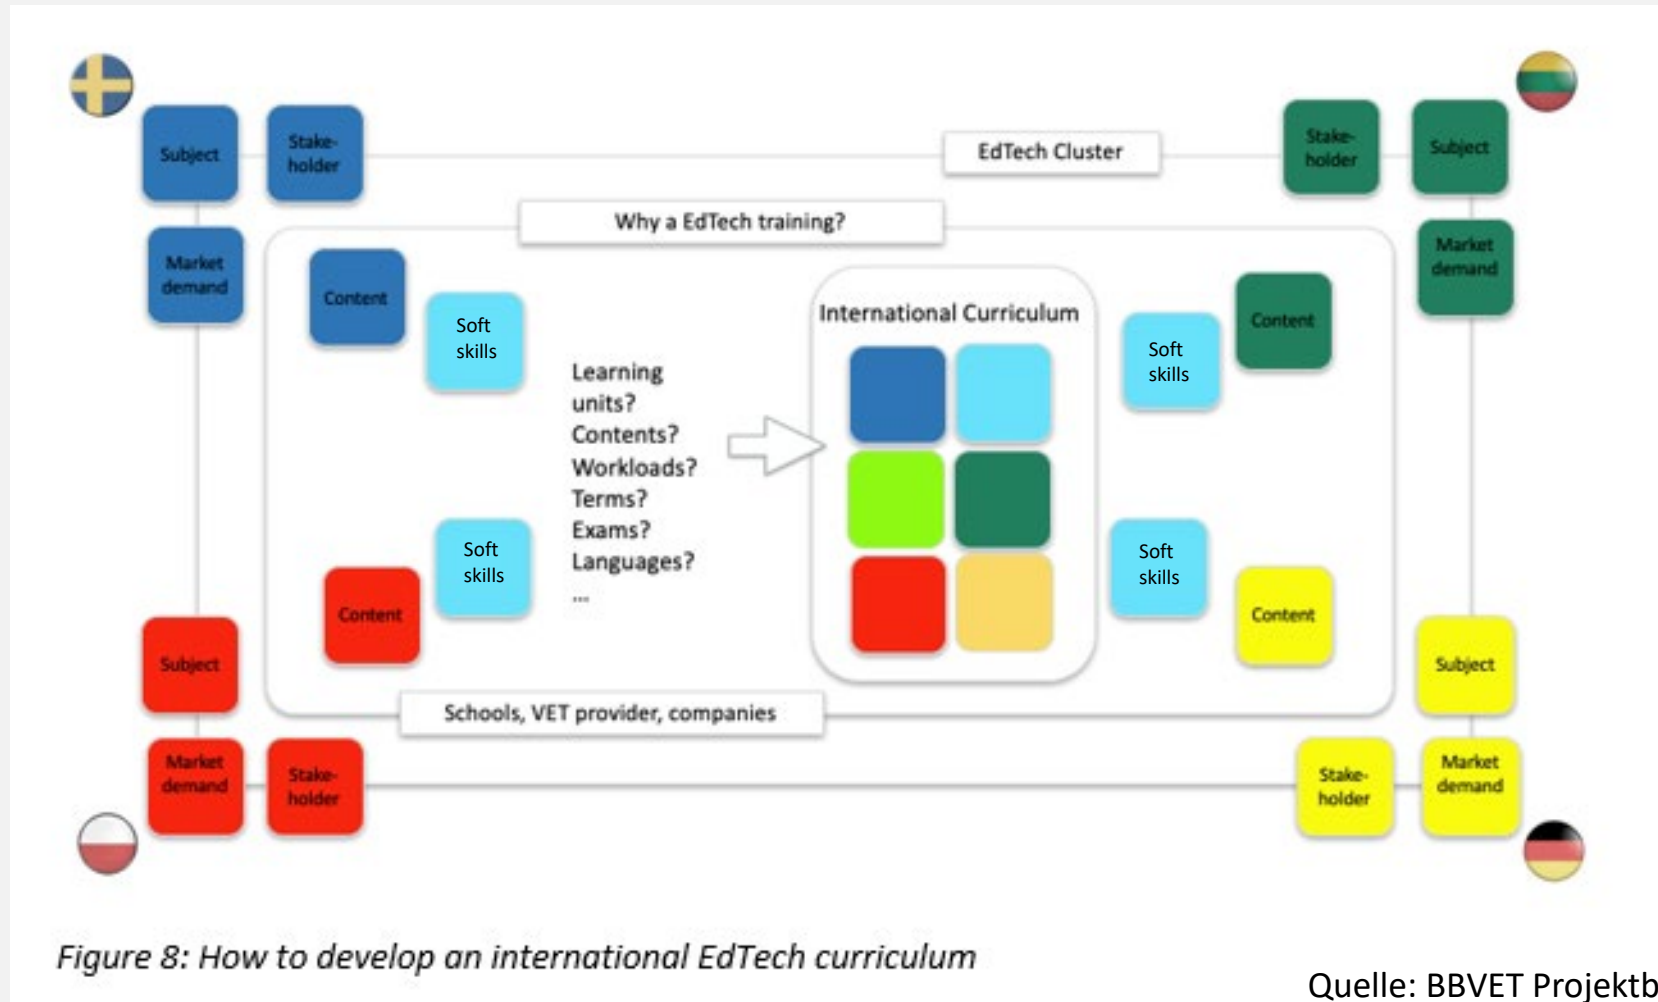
Subject

Stake-holder

EdTech Cluster

Stake-holder

Subject

Why a EdTech training?

Market demand

Market demand

Content

Soft skills

International Curriculum

Soft skills

Content

Learning units?
Contents?
Workloads?
Terms?
Exams?
Languages?
...

Soft skills

Soft skills

Content

Content

Subject

Subject

Schools, VET provider, companies

Market demand

Stake-holder

Stake-holder

Market demand

Figure 8: How to develop an international EdTech curriculum

Quelle: BBVET Projektb